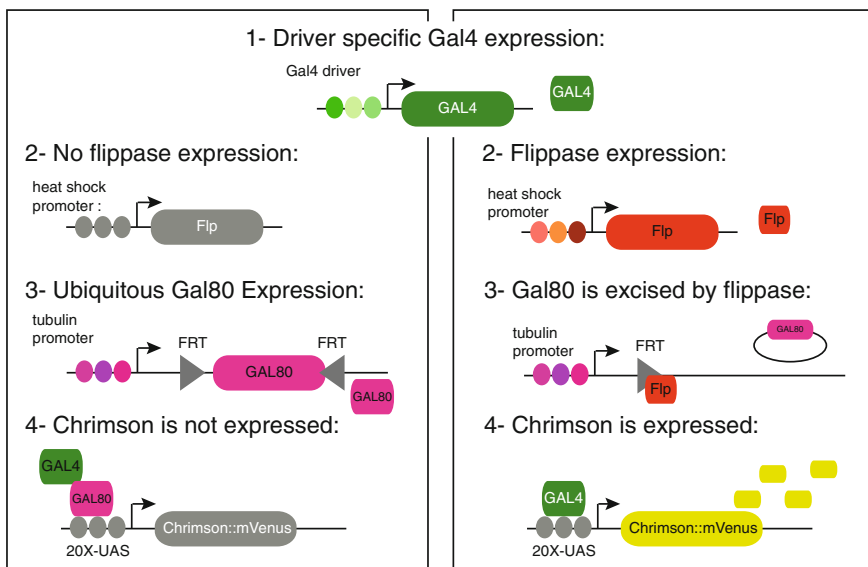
1- Driver specific Gal4 expression:

Gal4 driver

GAL4

GAL4

2- No flippase expression:

heat shock promoter :

Flp

3- Ubiquitous Gal80 Expression:

tubulin promoter

FRT

GAL80

FRT

GAL80

4- Chrimson is not expressed:

GAL4

GAL80

Chrimson::mVenus

20X-UAS

2- Flippase expression:

heat shock promoter

Flp

Flp

3- Gal80 is excised by flippase:

tubulin promoter

FRT

GAL80

Flp

4- Chrimson is expressed:

GAL4

Chrimson::mVenus

20X-UAS